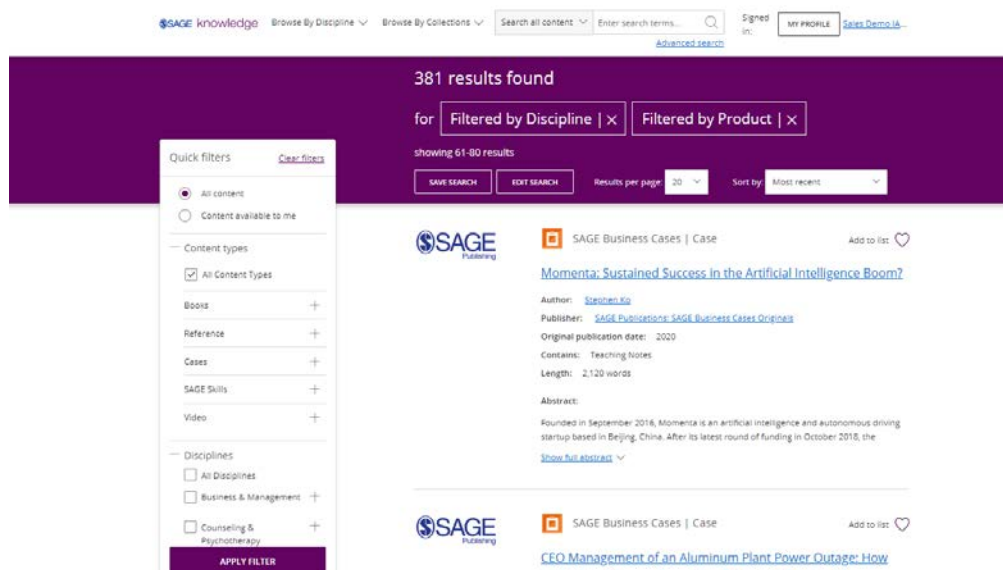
SAGE knowledge Browse By Discipline Browse By Collections Search all content Enter search terms... Advanced search Signed in: MY PROFILE Sales Demo IA...

381 results found

for Filtered by Discipline | × Filtered by Product | ×

showing 61-80 results

SAVE SEARCH EDIT SEARCH Results per page 20 Sort by Most recent

Quick filters Clear filters

All content

Content available to me

Content types

All Content Types

Books

Reference

Cases

SAGE Skills

Video

Disciplines

All Disciplines

Business & Management

Counseling & Psychotherapy

APPLY FILTER

SAGE Publishing

SAGE Business Cases | Case

Add to list

Momenta: Sustained Success in the Artificial Intelligence Boom?

Author: Stephen Ko

Publisher: SAGE Publications: SAGE Business Cases Originals

Original publication date: 2020

Contains: Teaching Notes

Length: 2,120 words

Abstract:

Founded in September 2016, Momenta is an artificial intelligence and autonomous driving startup based in Beijing, China. After its latest round of funding in October 2018, the

Show full abstract

SAGE Publishing

SAGE Business Cases | Case

Add to list

CEO Management of an Aluminum Plant Power Outage: How